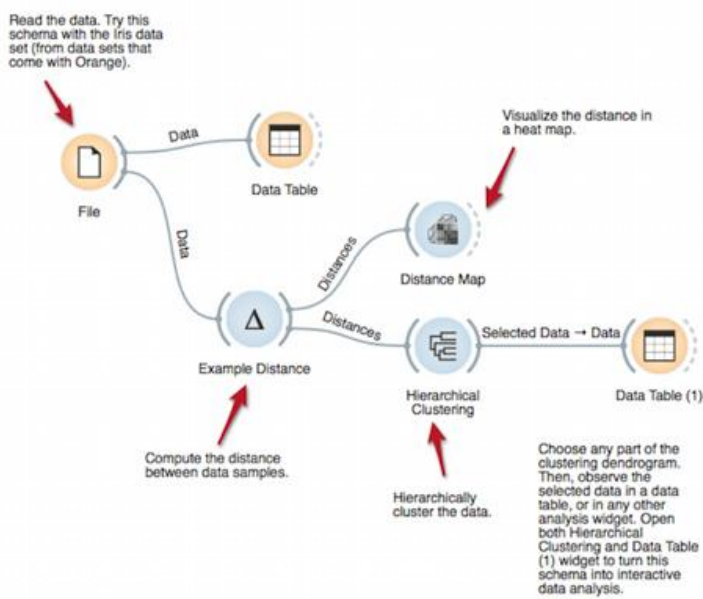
Read the data. Try this schema with the Iris data set (from data sets that come with Orange).

Data

Data Table

File

Data

Visualize the distance in a heat map.

Distances

Distance Map

Distances

Selected Data → Data

Example Distance

Hierarchical Clustering

Data Table (1)

Compute the distance between data samples.

Hierarchically cluster the data.

Choose any part of the clustering dendrogram. Then, observe the selected data in a data table, or in any other analysis widget. Open both Hierarchical Clustering and Data Table (1) widget to turn this schema into interactive data analysis.